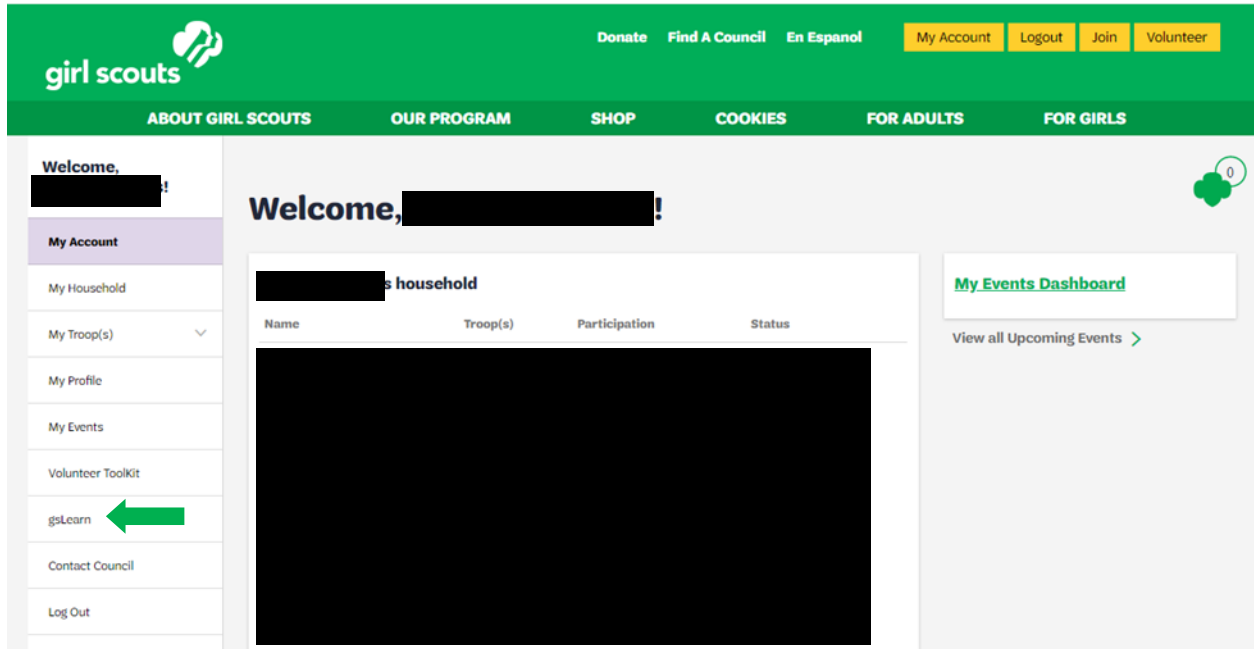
girl scouts

Donate Find A Council En Espanol My Account Logout Join Volunteer

ABOUT GIRL SCOUTS OUR PROGRAM SHOP COOKIES FOR ADULTS FOR GIRLS

Welcome, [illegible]s!

My Account
My Household
My Troop(s)
My Profile
My Events
Volunteer ToolKit
gsLearn
Contact Council
Log Out

0

Welcome, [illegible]!

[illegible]s household

| Name | Troop(s) | Participation | Status |
|---|---|---|---|

My Events Dashboard

View all Upcoming Events